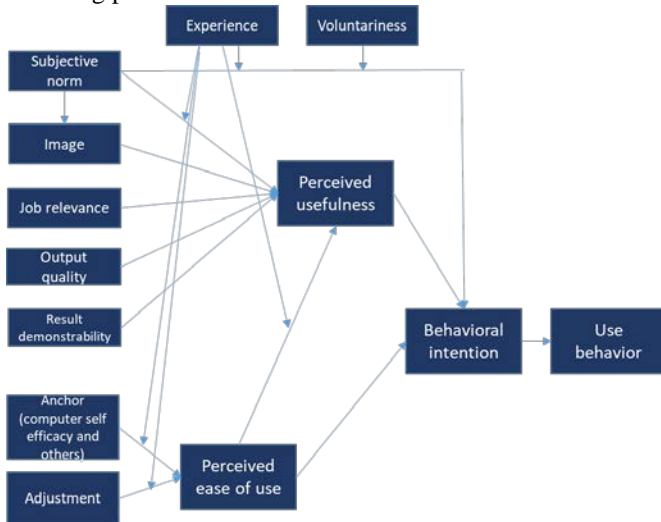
Experience

Voluntariness

Subjective norm

Image

Job relevance

Output quality

Result demonstrability

Perceived usefulness

Behavioral intention

Use behavior

Anchor (computer self efficacy and others)

Adjustment

Perceived ease of use